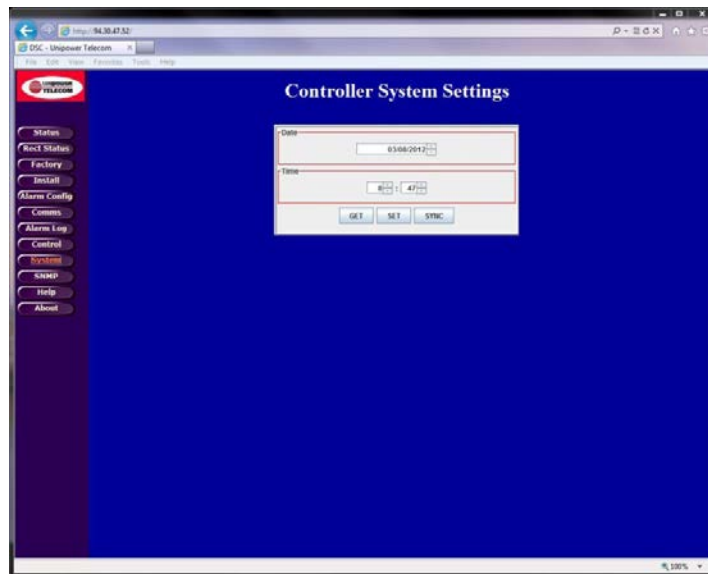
http://94.30.47.52/
DSC - Unipower Telecom
File Edit View Favorites Tools Help
UNIPOWER TELECOM

Controller System Settings

Status
Rect Status
Factory
Install
Alarm Config
Comms
Alarm Log
Control
System
SNMP
Help
About

Date
03/08/2012

Time
8 : 47

GET SET SYNC

100%